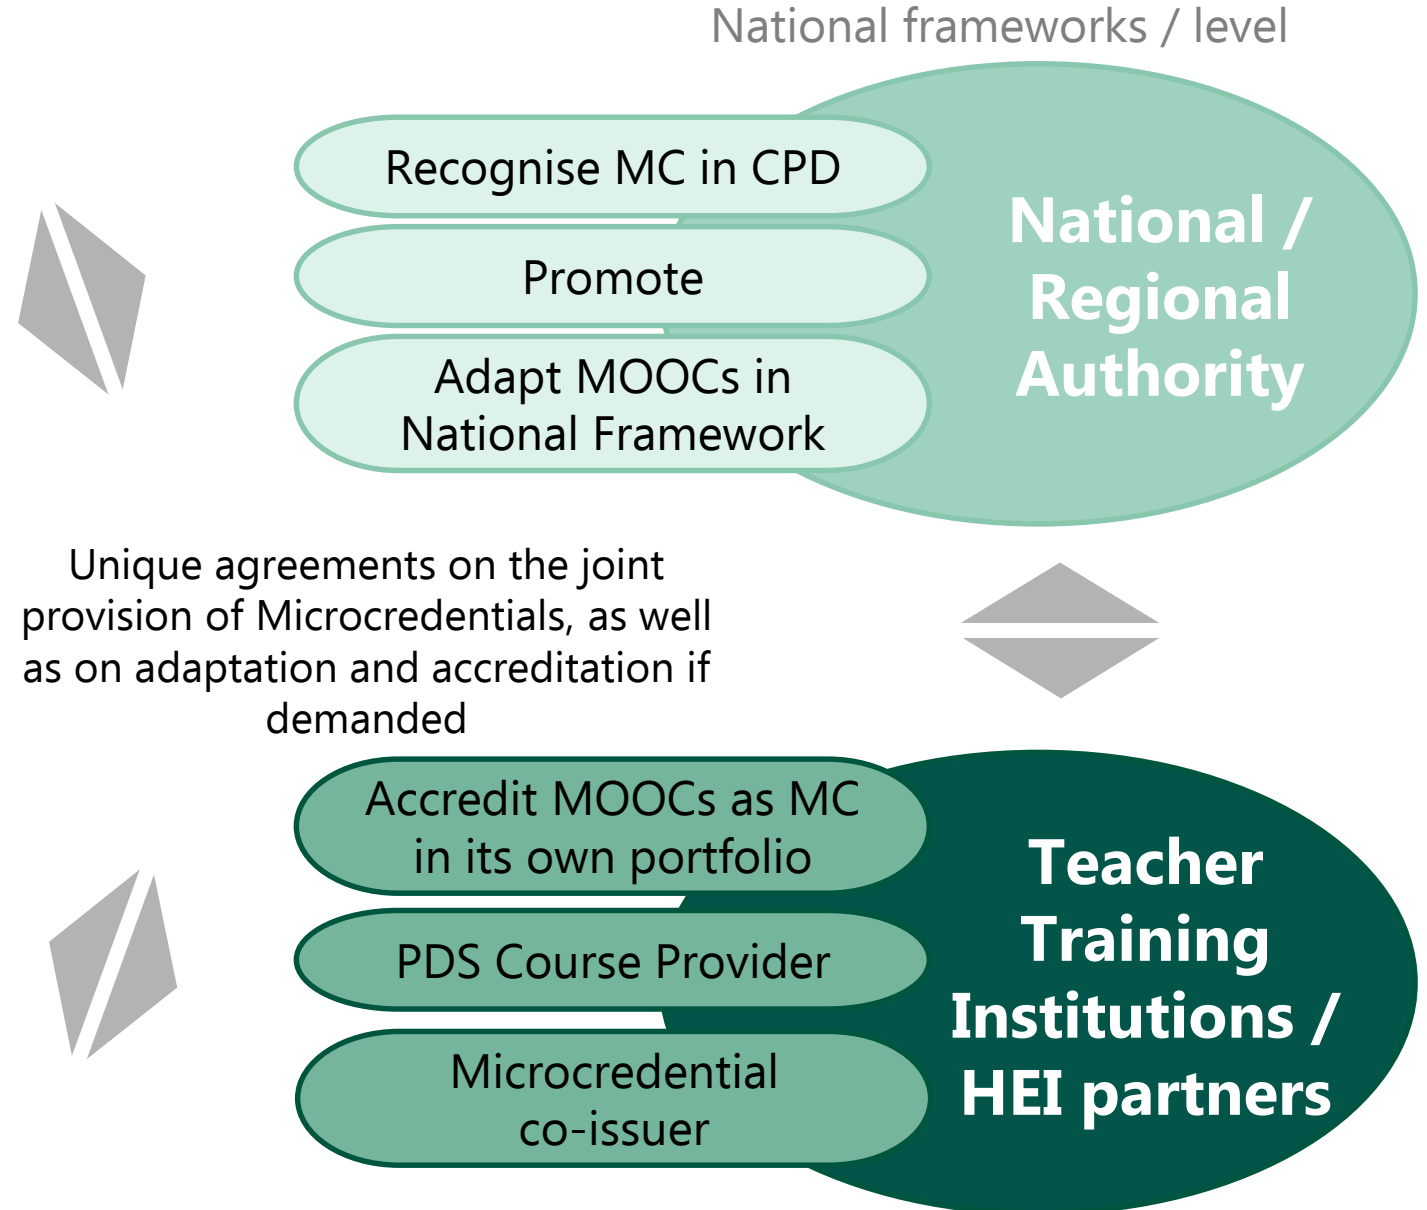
National frameworks / level

Recognise MC in CPD

Promote

Adapt MOOCs in National Framework

National / Regional Authority

Unique agreements on the joint provision of Microcredentials, as well as on adaptation and accreditation if demanded

Accredit MOOCs as MC in its own portfolio

PDS Course Provider

Microcredential co-issuer

Teacher Training Institutions / HEI partners